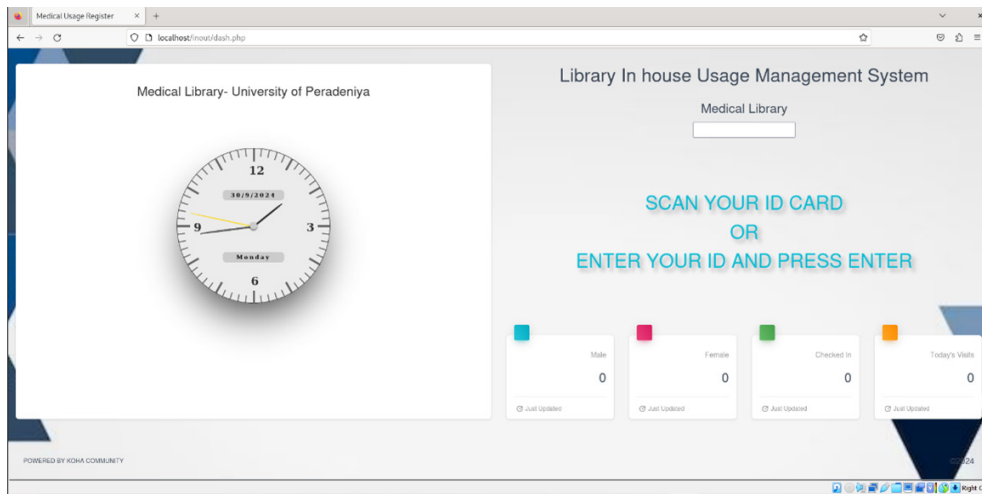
Medical Usage Register ×  +

localhost/inout/dash.php

Medical Library- University of Peradeniya

12
10/9/2024
9
3
Monday
6

Library In house Usage Management System

Medical Library

SCAN YOUR ID CARD
OR
ENTER YOUR ID AND PRESS ENTER

Male
0
Just Updated

Female
0
Just Updated

Checked In
0
Just Updated

Today's Visits
0
Just Updated

POWERED BY KOHA COMMUNITY

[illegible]24

Right C